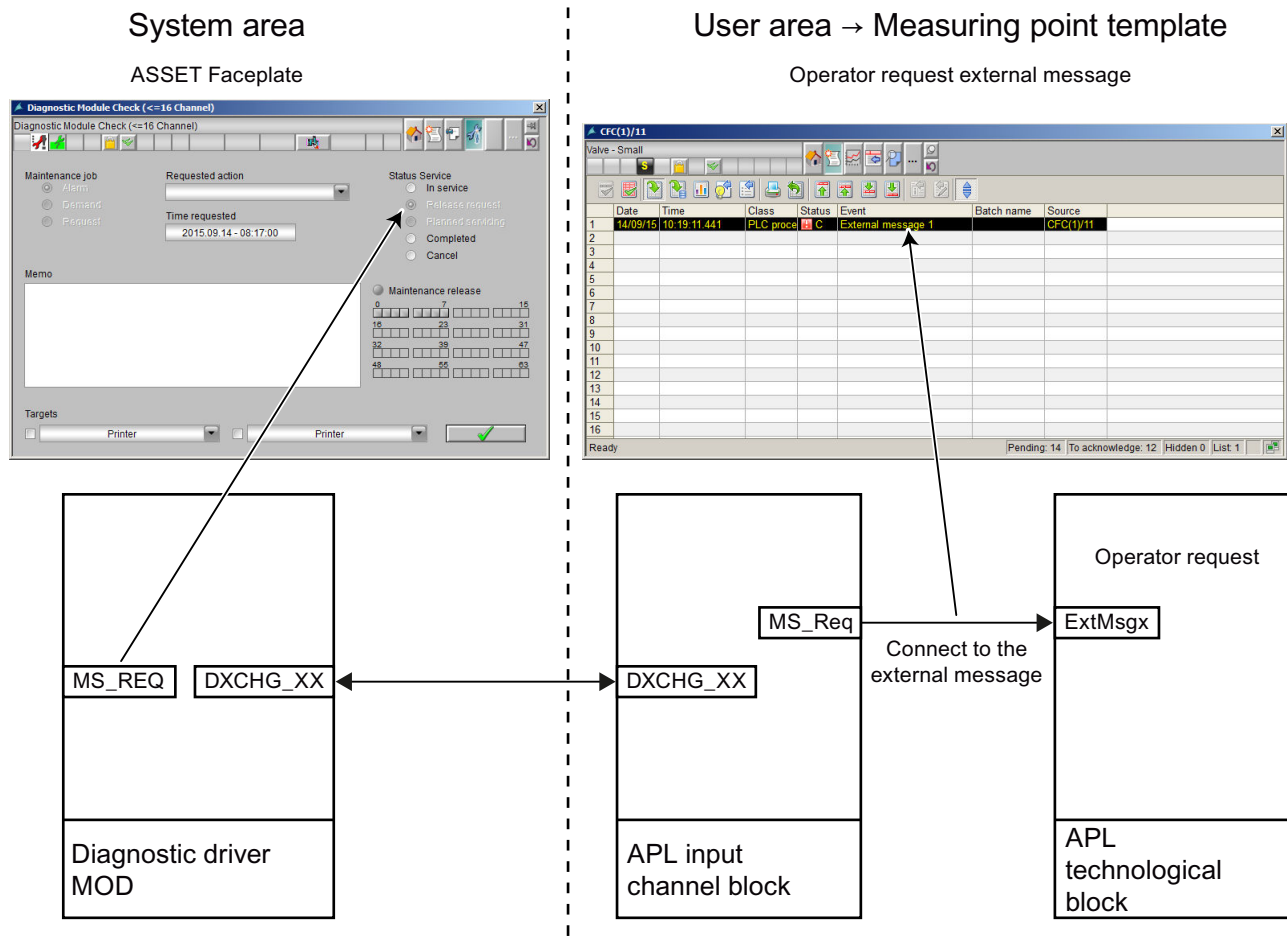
System area

ASSET Faceplate

Diagnostic Module Check (<=16 Channel)

Diagnostic Module Check (<=16 Channel)

Maintenance job
Alarm
Demand
Request

Requested action

Time requested
2015.09.14 - 08:17:00

Status Service
In service
Release request
Planned servicing
Completed
Cancel

Memo

Maintenance release
0 7 15
16 23 31
32 39 47
48 55 63

Targets
Printer
Printer

User area → Measuring point template

Operator request external message

CFC(1)/11

Valve - Small

| | Date | Time | Class | Status | Event | Batch name | Source |
|---|---|---|---|---|---|---|---|
| 1 | 14/09/15 | 10:19:11.441 | PLC proce | C | External message 1 | | CFC(1)/11 |
| 2 | | | | | | | |
| 3 | | | | | | | |
| 4 | | | | | | | |
| 5 | | | | | | | |
| 6 | | | | | | | |
| 7 | | | | | | | |
| 8 | | | | | | | |
| 9 | | | | | | | |
| 10 | | | | | | | |
| 11 | | | | | | | |
| 12 | | | | | | | |
| 13 | | | | | | | |
| 14 | | | | | | | |
| 15 | | | | | | | |
| 16 | | | | | | | |

Ready
Pending: 14 To acknowledge: 12 Hidden 0 List: 1

Operator request

MS_Req

ExtMsgx

Connect to the external message

MS_REQ

DXCHG_XX

DXCHG_XX

Diagnostic driver MOD

APL input channel block

APL technological block